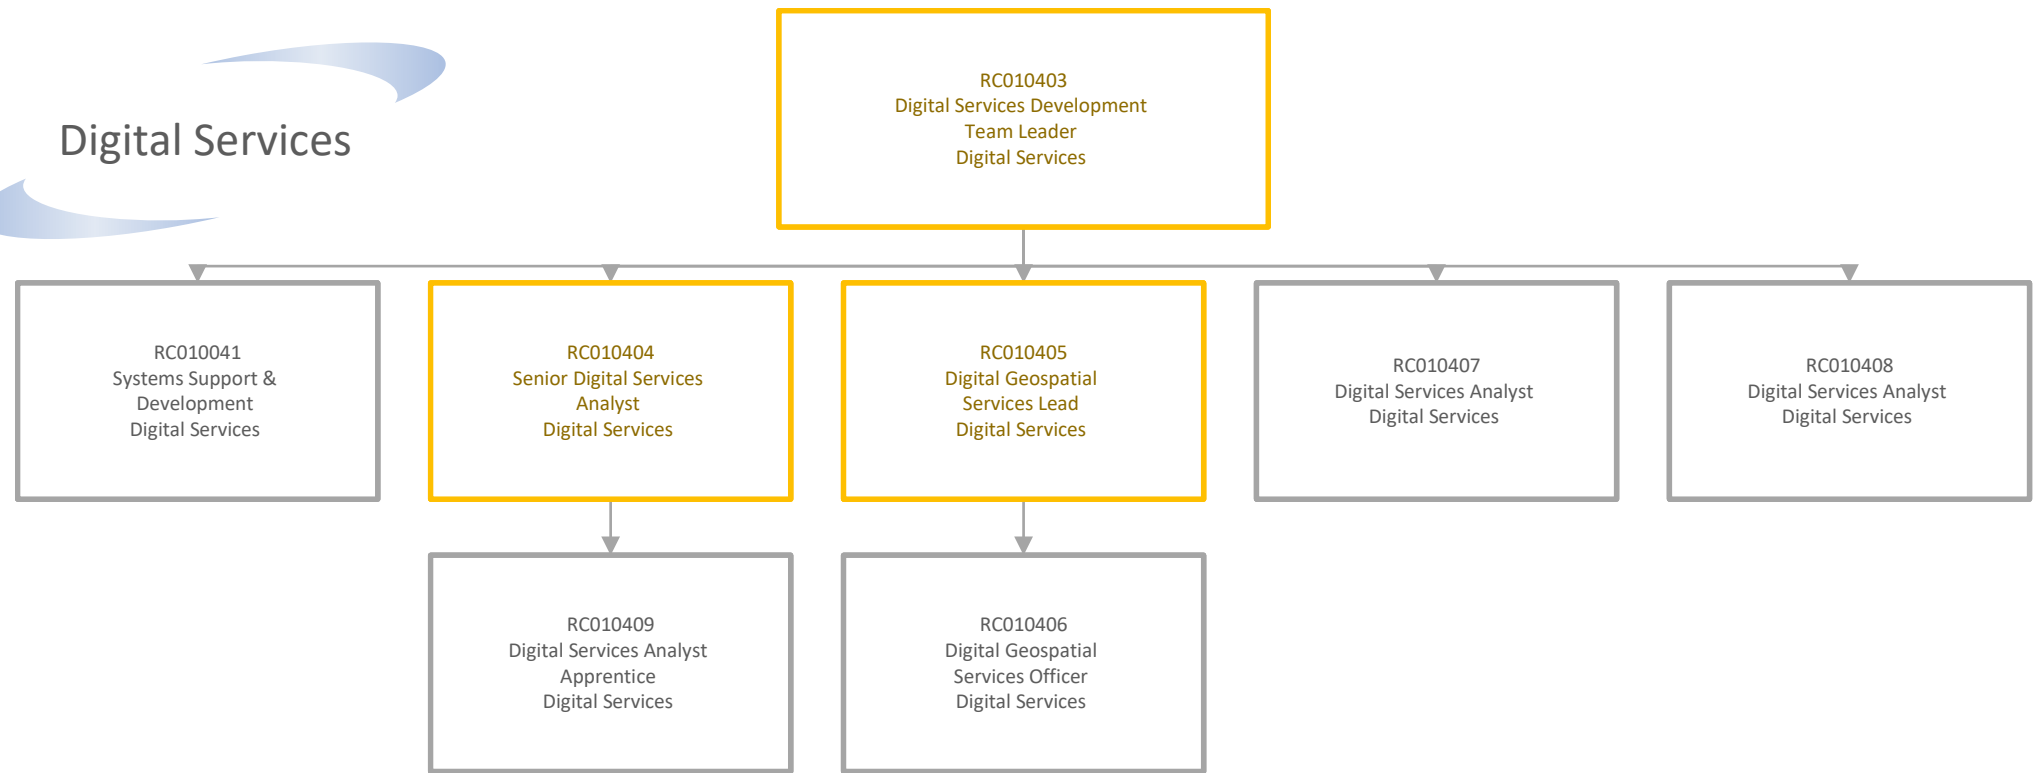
Digital Services

RC010403
Digital Services Development Team Leader
Digital Services

RC010041
Systems Support & Development
Digital Services

RC010404
Senior Digital Services Analyst
Digital Services

RC010405
Digital Geospatial Services Lead
Digital Services

RC010407
Digital Services Analyst
Digital Services

RC010408
Digital Services Analyst
Digital Services

RC010409
Digital Services Analyst Apprentice
Digital Services

RC010406
Digital Geospatial Services Officer
Digital Services